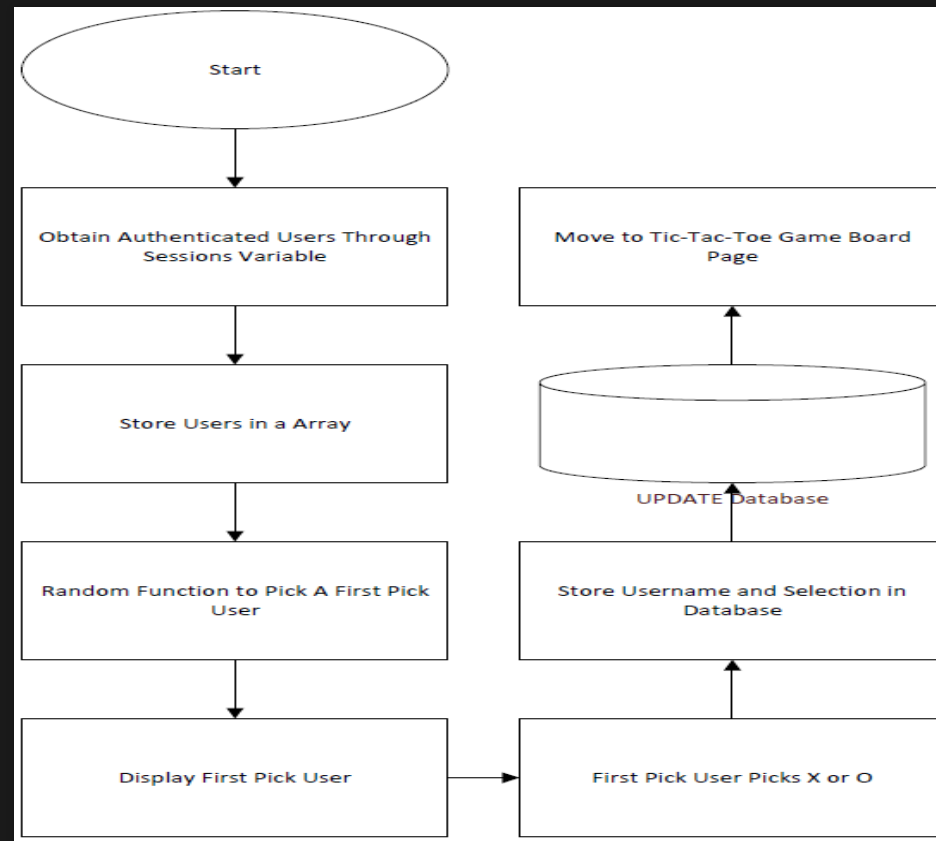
Start

Obtain Authenticated Users Through Sessions Variable

Store Users in a Array

Random Function to Pick A First Pick User

Display First Pick User

First Pick User Picks X or O

Store Username and Selection in Database

UPDATE Database

Move to Tic-Tac-Toe Game Board Page